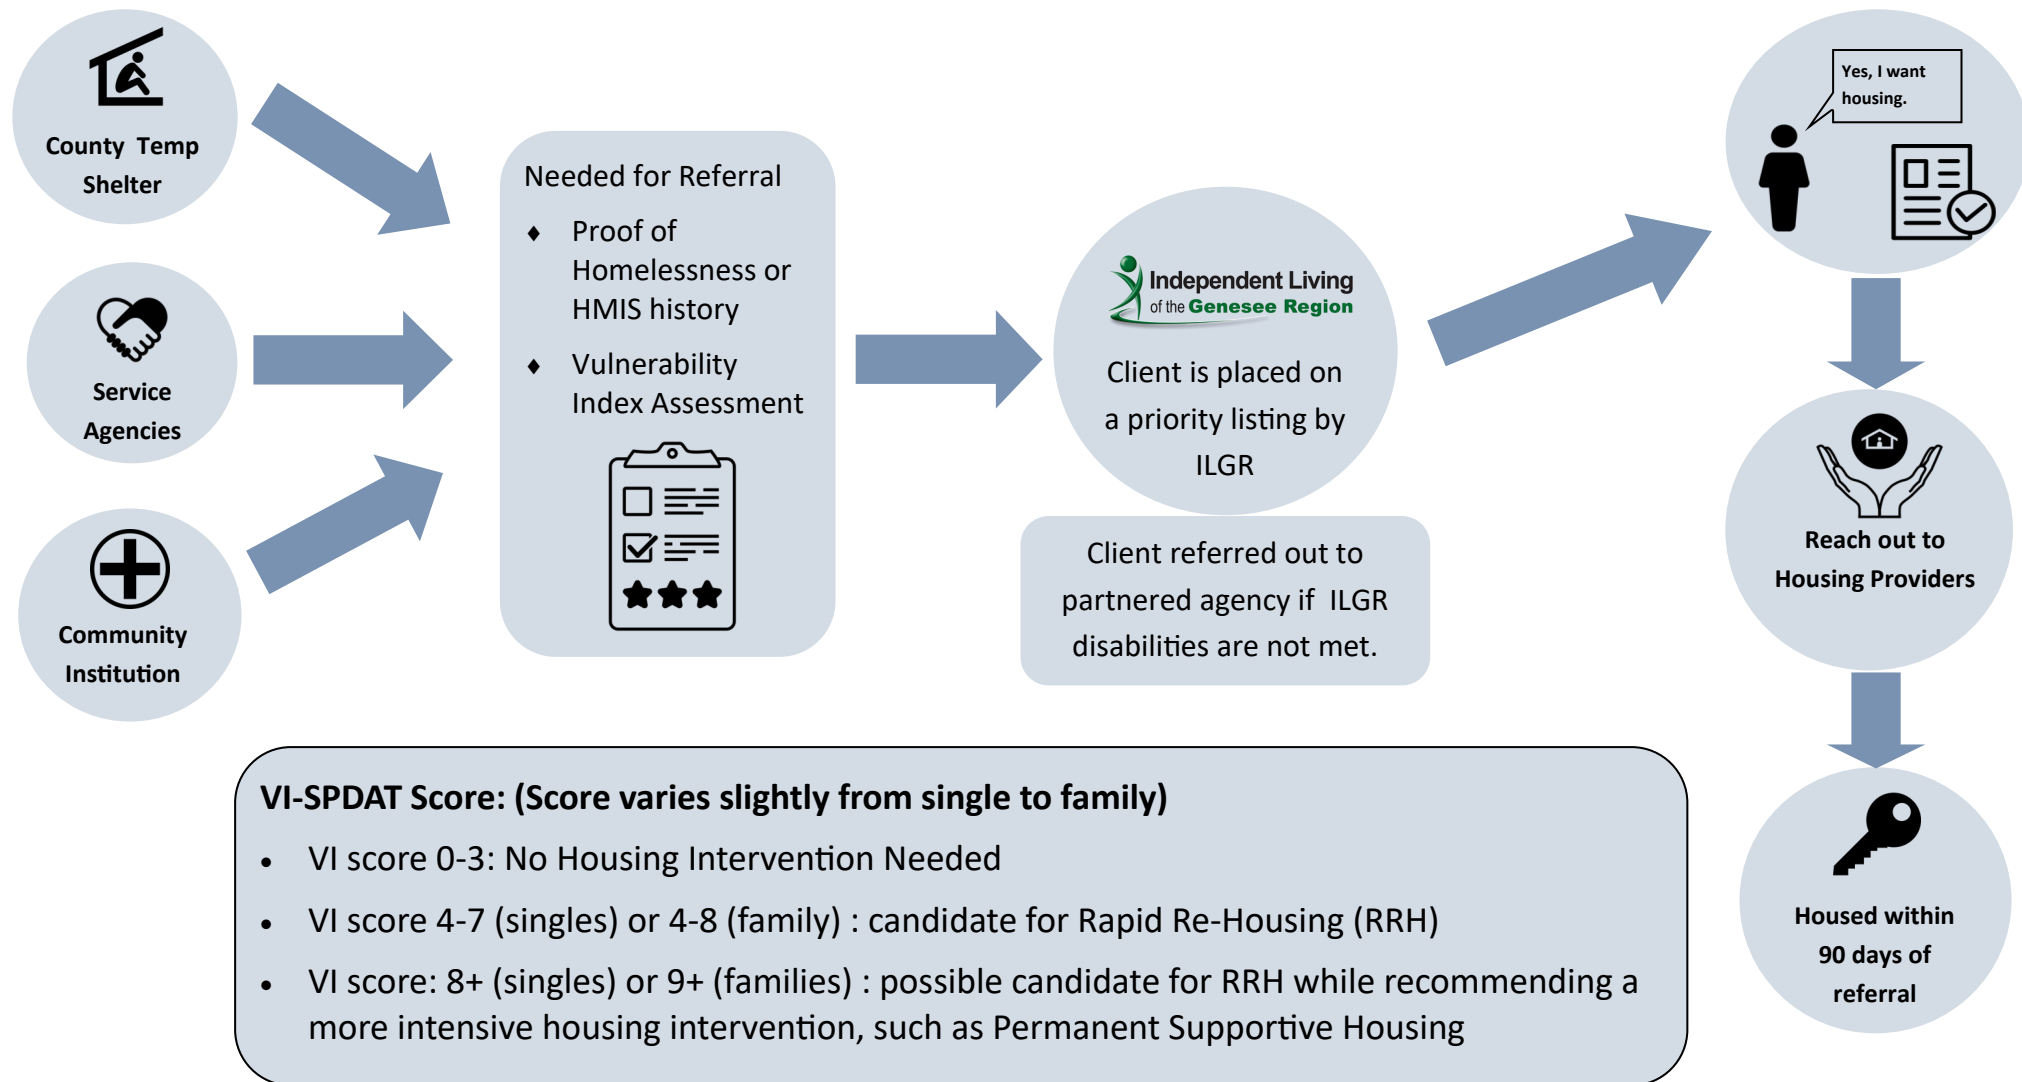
County Temp Shelter

Service Agencies

Community Institution

Needed for Referral

♦ Proof of Homelessness or HMIS history

♦ Vulnerability Index Assessment

Independent Living of the Genesee Region

Client is placed on a priority listing by ILGR

Client referred out to partnered agency if ILGR disabilities are not met.

Yes, I want housing.

Reach out to Housing Providers

Housed within 90 days of referral

VI-SPDAT Score: (Score varies slightly from single to family)

• VI score 0-3: No Housing Intervention Needed

• VI score 4-7 (singles) or 4-8 (family) : candidate for Rapid Re-Housing (RRH)

• VI score: 8+ (singles) or 9+ (families) : possible candidate for RRH while recommending a more intensive housing intervention, such as Permanent Supportive Housing